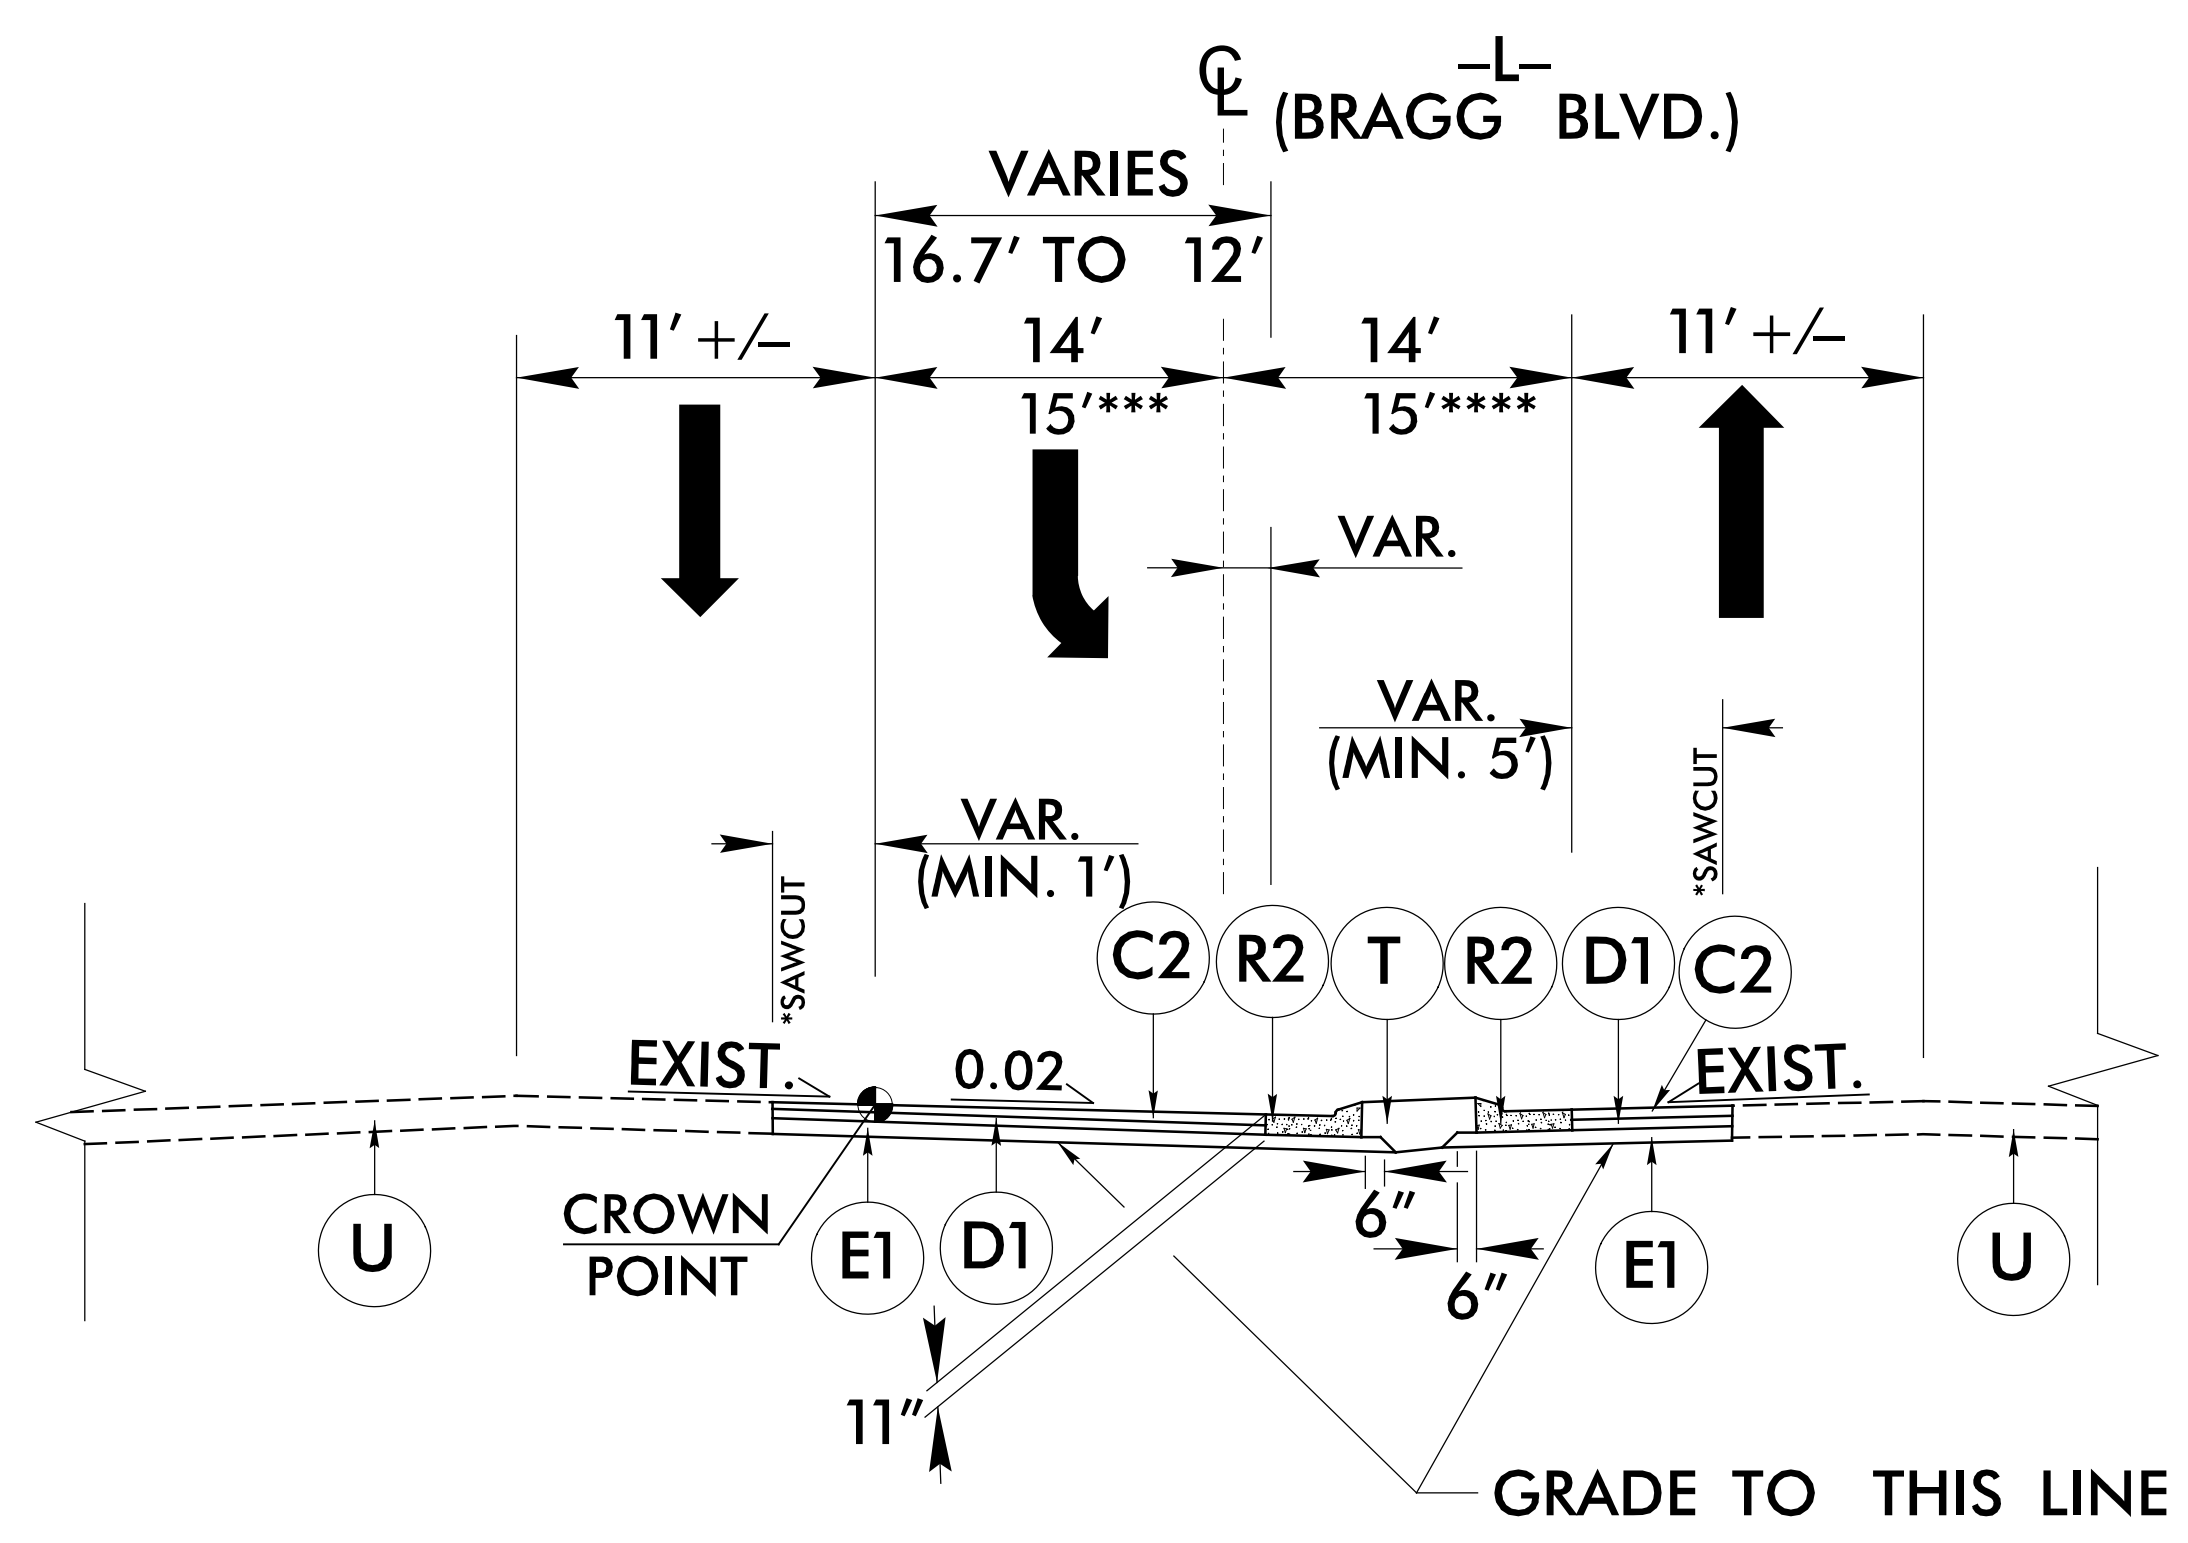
CL –L– (BRAGG BLVD.)

VARIES
16.7′ TO 12′

11′ +/–
14′
15′***
14′
15′****
11′ +/–

VAR.

VAR.
(MIN. 5′)

*SAWCUT

VAR.
(MIN. 1′)

*SAWCUT

C2
R2
T
R2
D1
C2

EXIST.
0.02
EXIST.

CROWN POINT
U
E1
D1
6″
6″
E1
U
11″
GRADE TO THIS LINE